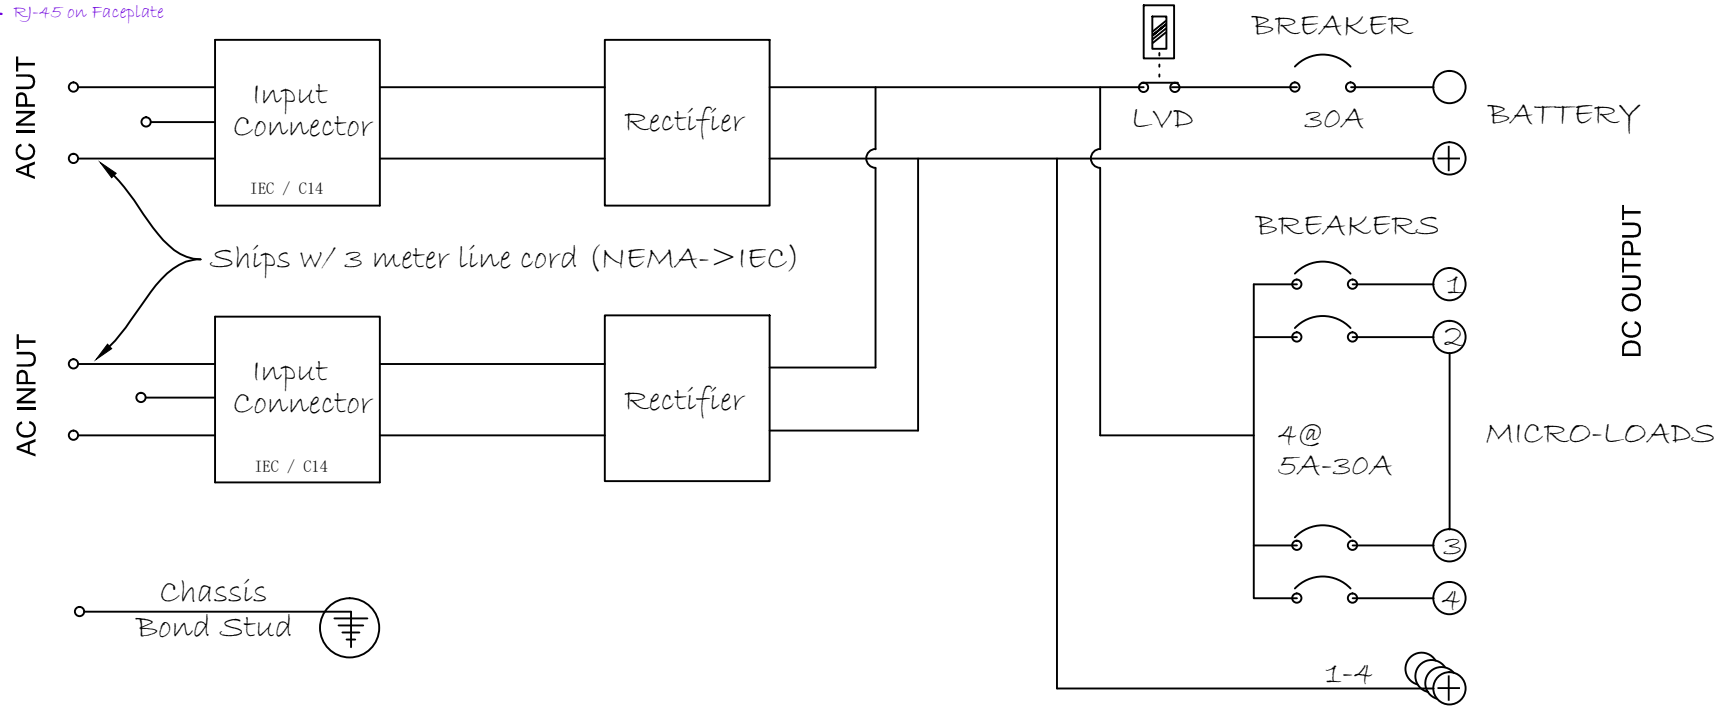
- RJ-45 on Faceplate

AC INPUT

Input Connector

IEC / C14

Rectifier

LVD

BREAKER

30A

BATTERY

Ships w/ 3 meter line cord (NEMA->IEC)

BREAKERS

DC OUTPUT

1

2

AC INPUT

Input Connector

IEC / C14

Rectifier

4@ 5A-30A

MICRO-LOADS

3

4

Chassis Bond Stud

1-4